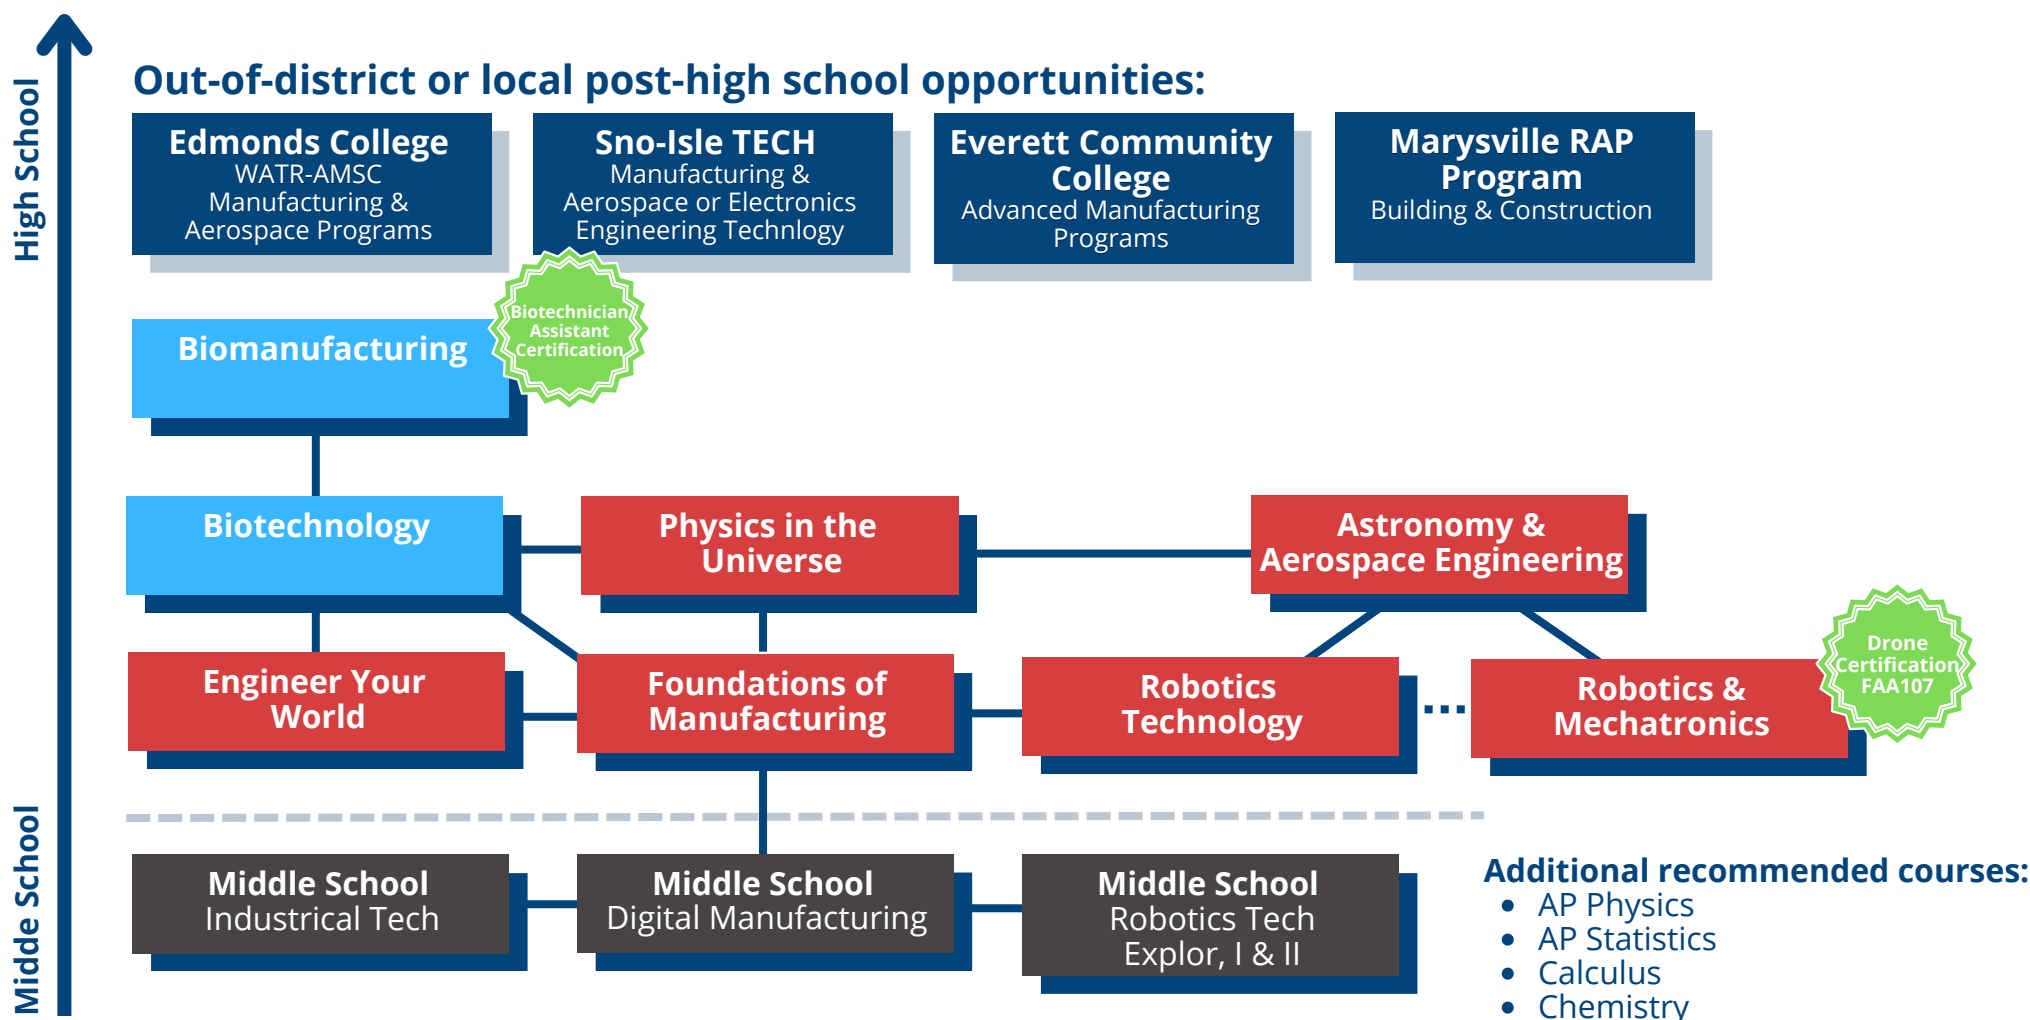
High School

Midde School

Out-of-district or local post-high school opportunities:

Edmonds College
WATR-AMSC Manufacturing & Aerospace Programs

Sno-Isle TECH
Manufacturing & Aerospace or Electronics Engineering Technlogy

Everett Community College
Advanced Manufacturing Programs

Marysville RAP Program
Building & Construction

Biomanufacturing

Biotechnician Assistant Certification

Biotechnology

Physics in the Universe

Astronomy & Aerospace Engineering

Engineer Your World

Foundations of Manufacturing

Robotics Technology

...

Robotics & Mechatronics

Drone Certification FAA107

Middle School
Industrial Tech

Middle School
Digital Manufacturing

Middle School
Robotics Tech Explor, I & II

Additional recommended courses:
- AP Physics
- AP Statistics
- Calculus
- Chemistry